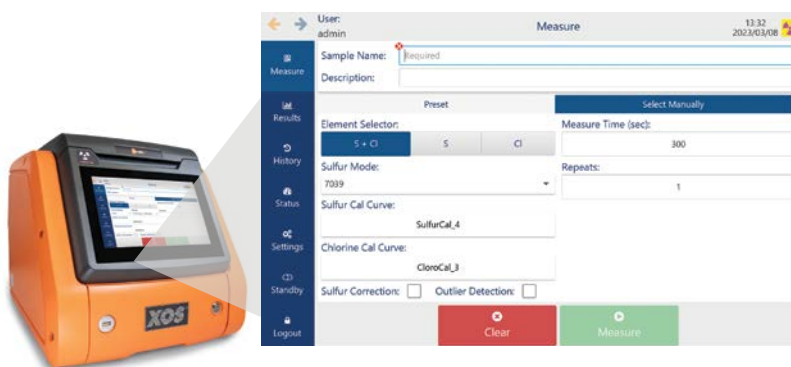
User:
admin

Measure

13:32
2023/03/08

Measure

Results

History

Status

Settings

Standby

Logout

Sample Name: Required

Description:

Preset

Select Manually

Element Selector:

S + Cl

S

Cl

Measure Time (sec):

300

Sulfur Mode:

7039

Repeats:

1

Sulfur Cal Curve:

SulfurCal_4

Chlorine Cal Curve:

CloroCal_3

Sulfur Correction:

Outlier Detection:

Clear

Measure

XOS